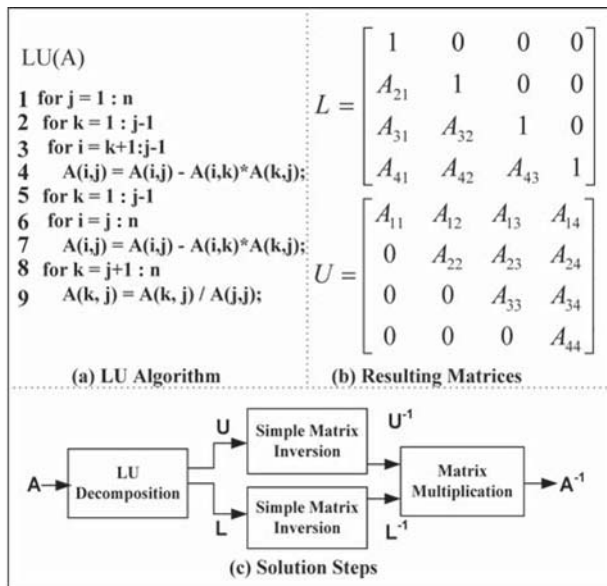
LU(A)

1 for j = 1 : n
2 for k = 1 : j-1
3 for i = k+1:j-1
4 A(i,j) = A(i,j) - A(i,k)*A(k,j);
5 for k = 1 : j-1
6 for i = j : n
7 A(i,j) = A(i,j) - A(i,k)*A(k,j);
8 for k = j+1 : n
9 A(k, j) = A(k, j) / A(j,j);

(a) LU Algorithm

$L = \begin{bmatrix} 1 & 0 & 0 & 0 \\ A_{21} & 1 & 0 & 0 \\ A_{31} & A_{32} & 1 & 0 \\ A_{41} & A_{42} & A_{43} & 1 \end{bmatrix}$

$U = \begin{bmatrix} A_{11} & A_{12} & A_{13} & A_{14} \\ 0 & A_{22} & A_{23} & A_{24} \\ 0 & 0 & A_{33} & A_{34} \\ 0 & 0 & 0 & A_{44} \end{bmatrix}$

(b) Resulting Matrices

A

LU Decomposition

U

L

Simple Matrix Inversion

Simple Matrix Inversion

$U^{-1}$

$L^{-1}$

Matrix Multiplication

$A^{-1}$

(c) Solution Steps